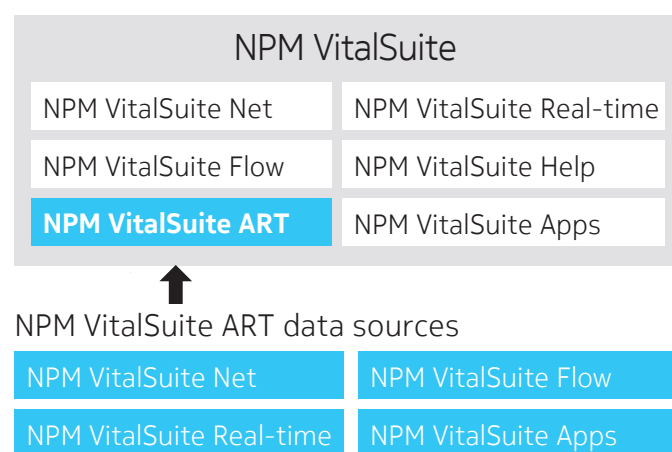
NPM VitalSuite

NPM VitalSuite Net
NPM VitalSuite Real-time
NPM VitalSuite Flow
NPM VitalSuite Help
NPM VitalSuite ART
NPM VitalSuite Apps

NPM VitalSuite ART data sources

NPM VitalSuite Net
NPM VitalSuite Flow
NPM VitalSuite Real-time
NPM VitalSuite Apps